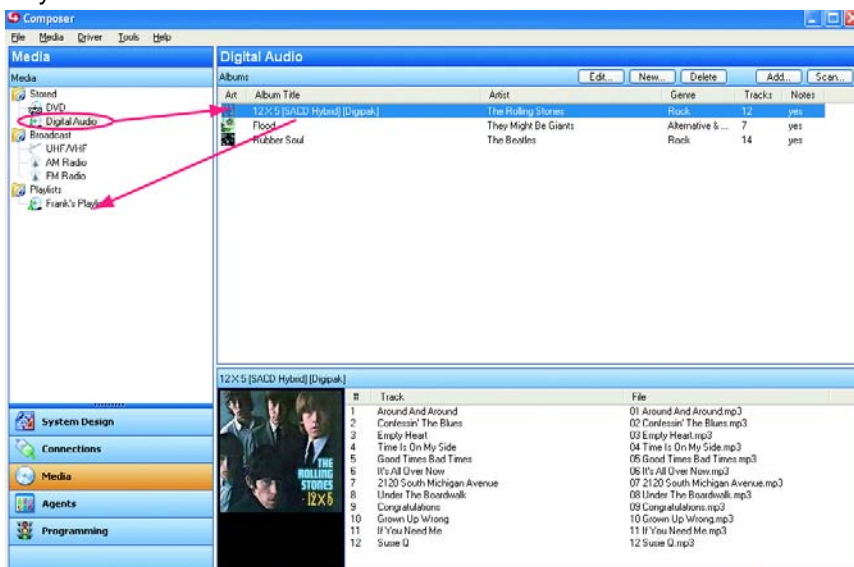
Composer

File Media Driver Tools Help

Media

Media

Stored
DVD
Digital Audio
Broadcast
UHF/VHF
AM Radio
FM Radio
Playlists
Frank's Playli

System Design
Connections
Media
Agents
Programming

Digital Audio

Albums

Edit... New... Delete Add... Scan...

| Art | Album Title | Artist | Genre | Tracks | Notes |
|---|---|---|---|---|---|
| | 12 X 5 [SACD Hybrid] [Digipak] | The Rolling Stones | Rock | 12 | yes |
| | Flood | They Might Be Giants | Alternative & ... | 7 | yes |
| | Rubber Soul | The Beatles | Rock | 14 | yes |

12 X 5 [SACD Hybrid] [Digipak]

THE ROLLING STONES 12X5

| # | Track | File |
|---|---|---|
| 1 | Around And Around | 01 Around And Around.mp3 |
| 2 | Confessin' The Blues | 02 Confessin' The Blues.mp3 |
| 3 | Empty Heart | 03 Empty Heart.mp3 |
| 4 | Time Is On My Side | 04 Time Is On My Side.mp3 |
| 5 | Good Times Bad Times | 05 Good Times Bad Times.mp3 |
| 6 | It's All Over Now | 06 It's All Over Now.mp3 |
| 7 | 2120 South Michigan Avenue | 07 2120 South Michigan Avenue.mp3 |
| 8 | Under The Boardwalk | 08 Under The Boardwalk.mp3 |
| 9 | Congratulations | 09 Congratulations.mp3 |
| 10 | Grown Up Wrong | 10 Grown Up Wrong.mp3 |
| 11 | If You Need Me | 11 If You Need Me.mp3 |
| 12 | Susie Q | 12 Susie Q.mp3 |